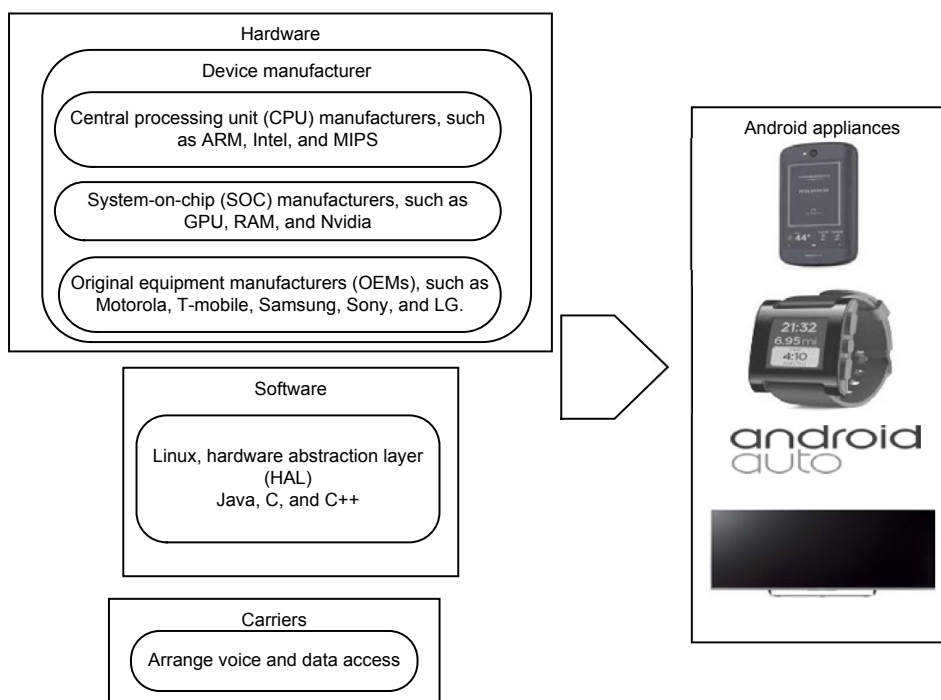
Hardware

Device manufacturer

Central processing unit (CPU) manufacturers, such as ARM, Intel, and MIPS

System-on-chip (SOC) manufacturers, such as GPU, RAM, and Nvidia

Original equipment manufacturers (OEMs), such as Motorola, T-mobile, Samsung, Sony, and LG.

Software

Linux, hardware abstraction layer (HAL)
Java, C, and C++

Carriers

Arrange voice and data access

Android appliances

44°

21:32
6.95mi
4:10

android
auto